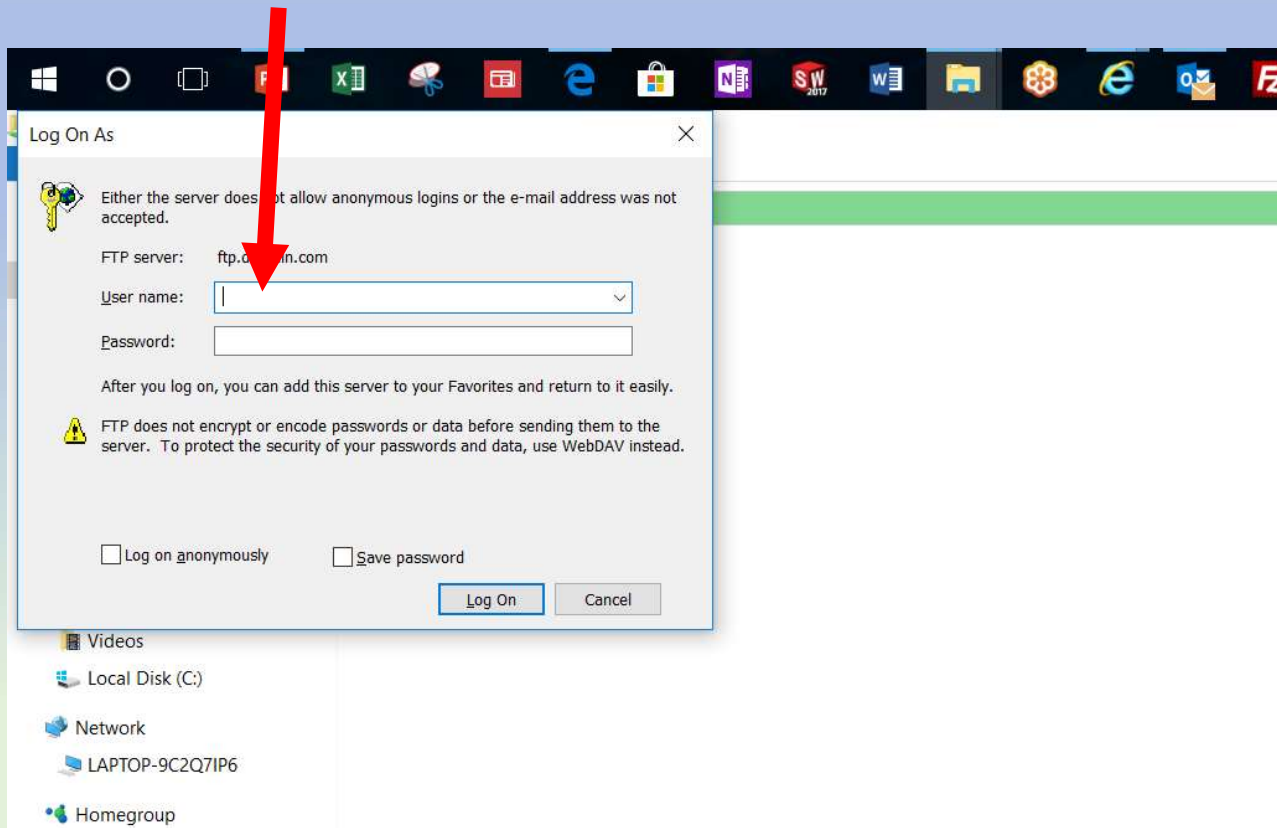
Log On As

Either the server does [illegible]t allow anonymous logins or the e-mail address was not accepted.

FTP server: ftp.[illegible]in.com

User name:

Password:

After you log on, you can add this server to your Favorites and return to it easily.

FTP does not encrypt or encode passwords or data before sending them to the server. To protect the security of your passwords and data, use WebDAV instead.

Log on anonymously

Save password

Log On

Cancel

Videos

Local Disk (C:)

Network

LAPTOP-9C2Q7IP6

Homegroup